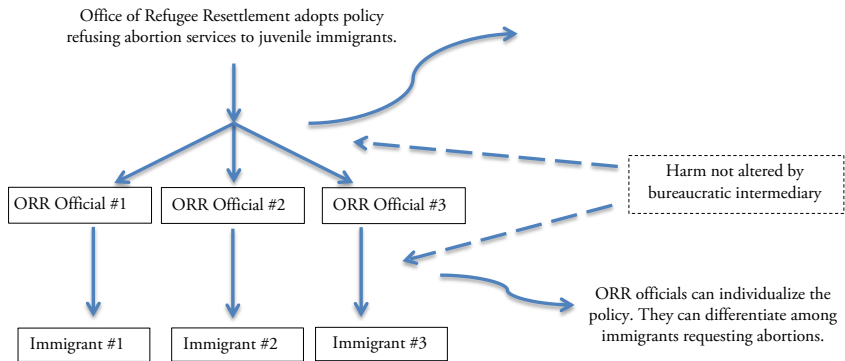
Office of Refugee Resettlement adopts policy refusing abortion services to juvenile immigrants.

Harm not altered by bureaucratic intermediary

ORR Official #1

ORR Official #2

ORR Official #3

ORR officials can individualize the policy. They can differentiate among immigrants requesting abortions.

Immigrant #1

Immigrant #2

Immigrant #3